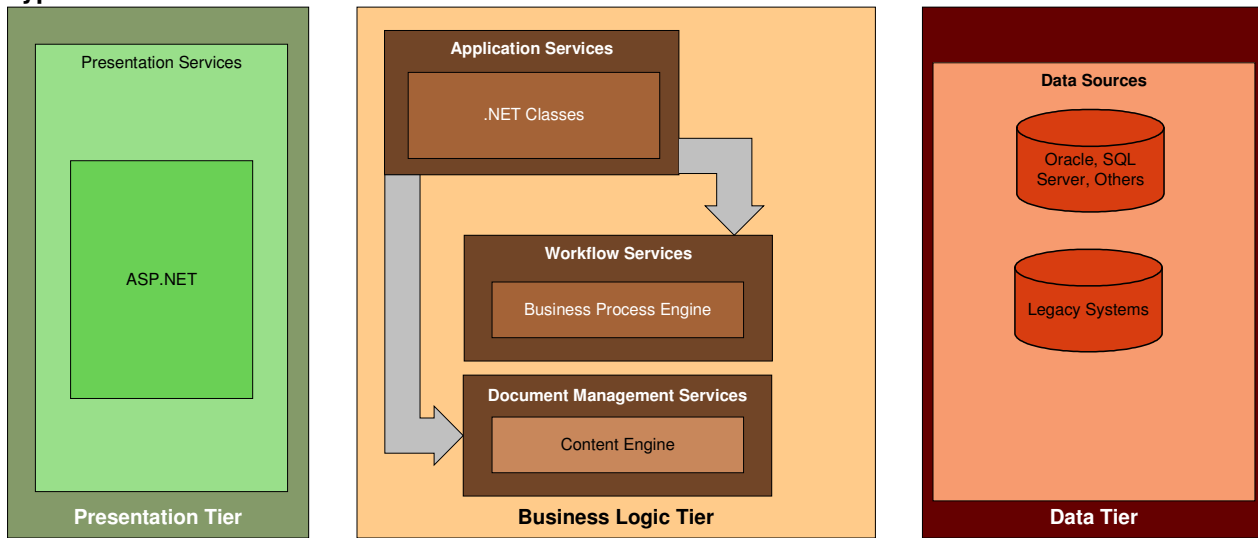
Presentation Services

ASP.NET

Presentation Tier

Application Services

.NET Classes

Workflow Services

Business Process Engine

Document Management Services

Content Engine

Business Logic Tier

Data Sources

Oracle, SQL Server, Others

Legacy Systems

Data Tier